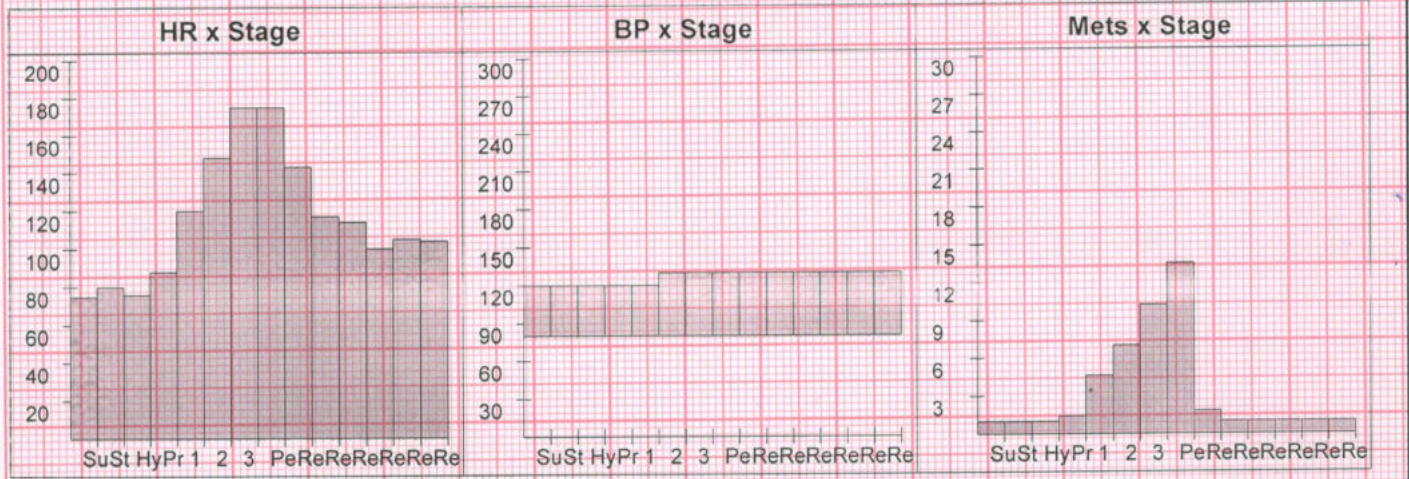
HR x Stage

200
180
160
140
120
100
80
60
40
20

SuSt HyPr 1 2 3 PeReReReReReReRe

BP x Stage

300
270
240
210
180
150
120
90
60
30

SuSt HyPr 1 2 3 PeReReReReReReRe

Mets x Stage

30
27
24
21
18
15
12
9
6
3

SuSt HyPr 1 2 3 PeReReReReReReRe